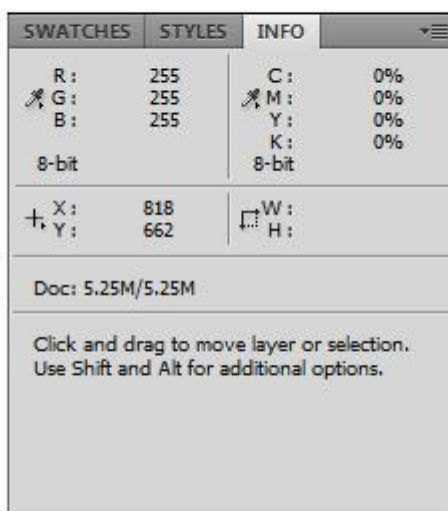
SWATCHES STYLES INFO

R: 255
G: 255
B: 255

8-bit

C: 0%
M: 0%
Y: 0%
K: 0%

8-bit

X: 818
Y: 662

W:
H:

Doc: 5.25M/5.25M

Click and drag to move layer or selection. Use Shift and Alt for additional options.